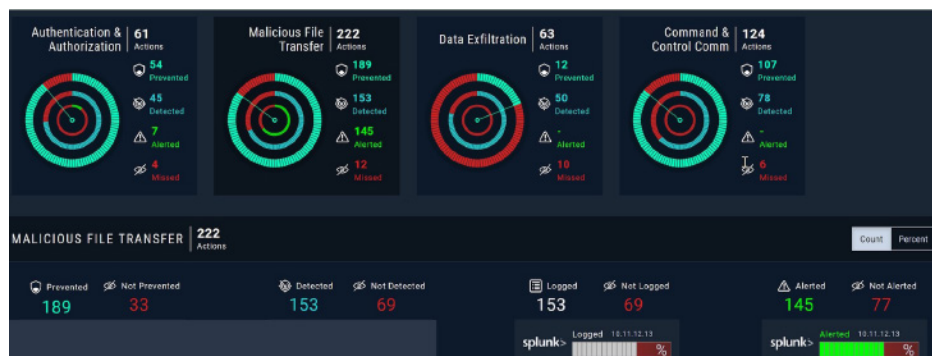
Authentication & Authorization | 61 Actions

54 Prevented

45 Detected

7 Alerted

4 Missed

Malicious File Transfer | 222 Actions

189 Prevented

153 Detected

145 Alerted

12 Missed

Data Exfiltration | 63 Actions

12 Prevented

50 Detected

- Alerted

10 Missed

Command & Control Comm | 124 Actions

107 Prevented

78 Detected

- Alerted

6 Missed

MALICIOUS FILE TRANSFER | 222 Actions

Count Percent

Prevented 189

Not Prevented 33

Detected 153

Not Detected 69

Logged 153

Not Logged 69

Alerted 145

Not Alerted 77

splunk> Logged 10.11.12.13 %

splunk> Alerted 10.11.12.13 %